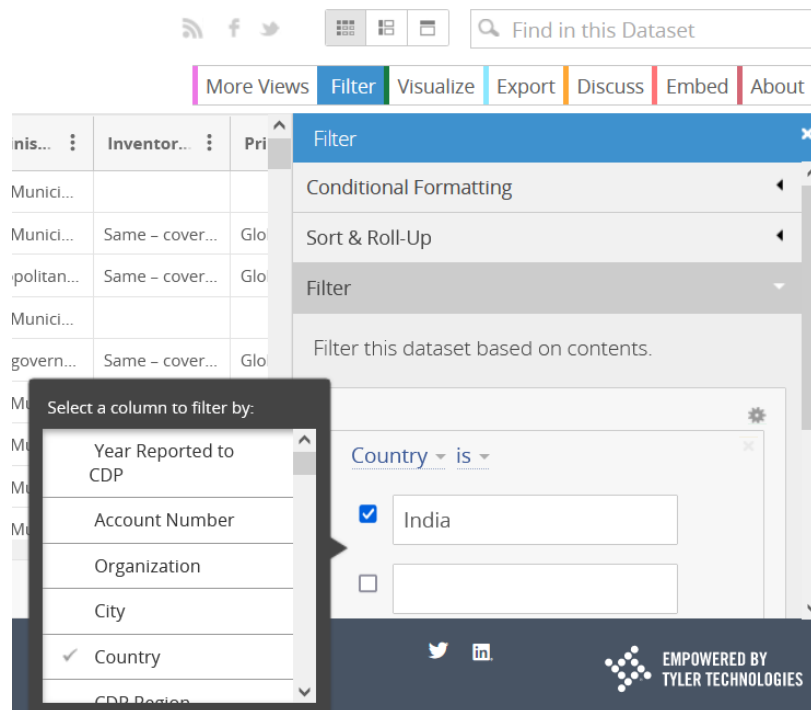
Find in this Dataset

More Views | Filter | Visualize | Export | Discuss | Embed | About

| inis... | Inventor... | Pri |
|---|---|---|
| Munici... | | |
| Munici... | Same – cover... | Glo |
| opolitan... | Same – cover... | Glo |
| Munici... | | |
| govern... | Same – cover... | Glo |
| Mu | | |
| Mu | | |
| Mu | | |
| Mu | | |

Filter

Conditional Formatting

Sort & Roll-Up

Filter

Filter this dataset based on contents.

Country is

India

Select a column to filter by:

Year Reported to CDP

Account Number

Organization

City

Country

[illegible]

EMPOWERED BY TYLER TECHNOLOGIES